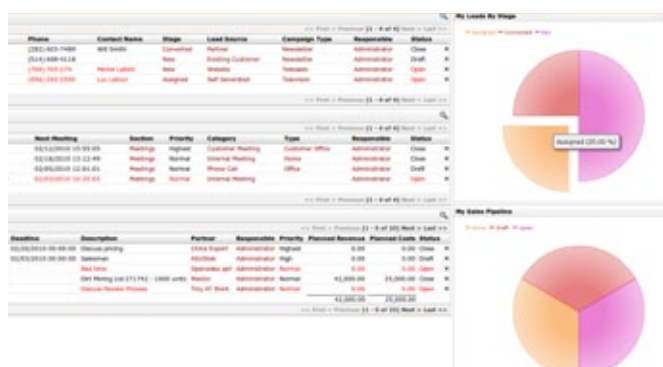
<< First < Previous [1 - 4 of 4] Next > Last >>

| Phone | Contact Name | Stage | Lead Source | Campaign Type | Responsible | Status |
|---|---|---|---|---|---|---|
| (282) 823-7488 | Bill Smith | Converted | Partner | Newsletter | Administrator | Close |
| (514) 698-4118 | | New | Existing Customer | Newsletter | Administrator | Draft |
| (759) 703-274 | Michel Laklot | New | Website | Telesales | Administrator | Open |
| (956) 293-2595 | Luc Latour | Assigned | Self Generated | Television | Administrator | Open |

<< First < Previous [1 - 4 of 4] Next > Last >>

<< First < Previous [1 - 4 of 4] Next > Last >>

| Next Meeting | Section | Priority | Category | Type | Responsible | Status |
|---|---|---|---|---|---|---|
| 01/12/2010 10:55:05 | Meetings | Highest | Customer Meeting | Customer Office | Administrator | Close |
| 02/18/2010 13:12:49 | Meetings | Normal | Internal Meeting | Phone | Administrator | Close |
| 02/05/2010 12:01:01 | Meetings | Normal | Phone Call | Office | Administrator | Draft |
| 02/02/2010 16:20:03 | Meetings | Normal | Internal Meeting | | Administrator | Open |

<< First < Previous [1 - 4 of 4] Next > Last >>

<< First < Previous [1 - 5 of 10] Next > Last >>

| Deadline | Description | Partner | Responsible | Priority | Planned Revenue | Planned Costs | Status |
|---|---|---|---|---|---|---|---|
| 02/20/2010 00:00:00 | Discuss pricing | China Export | Administrator | Highest | 0.00 | 0.00 | Close |
| 02/03/2010 00:00:00 | Salesman | ASUStek | Administrator | High | 0.00 | 0.00 | Draft |
| | Bad time | Opensides sprl | Administrator | Normal | 0.00 | 0.00 | Open |
| | DM Moving (cst 071742 - 1000 units) | Maxtor | Administrator | Normal | 42,000.00 | 25,000.00 | Close |
| | Discuss Review Process | Tiny AT Work | Administrator | Normal | 0.00 | 0.00 | Open |
| | | | | | 42,000.00 | 25,000.00 | |

<< First < Previous [1 - 5 of 10] Next > Last >>

My Leads By Stage

Assigned Converted New

Assigned (25.00 %)

My Sales Pipeline

done Draft open